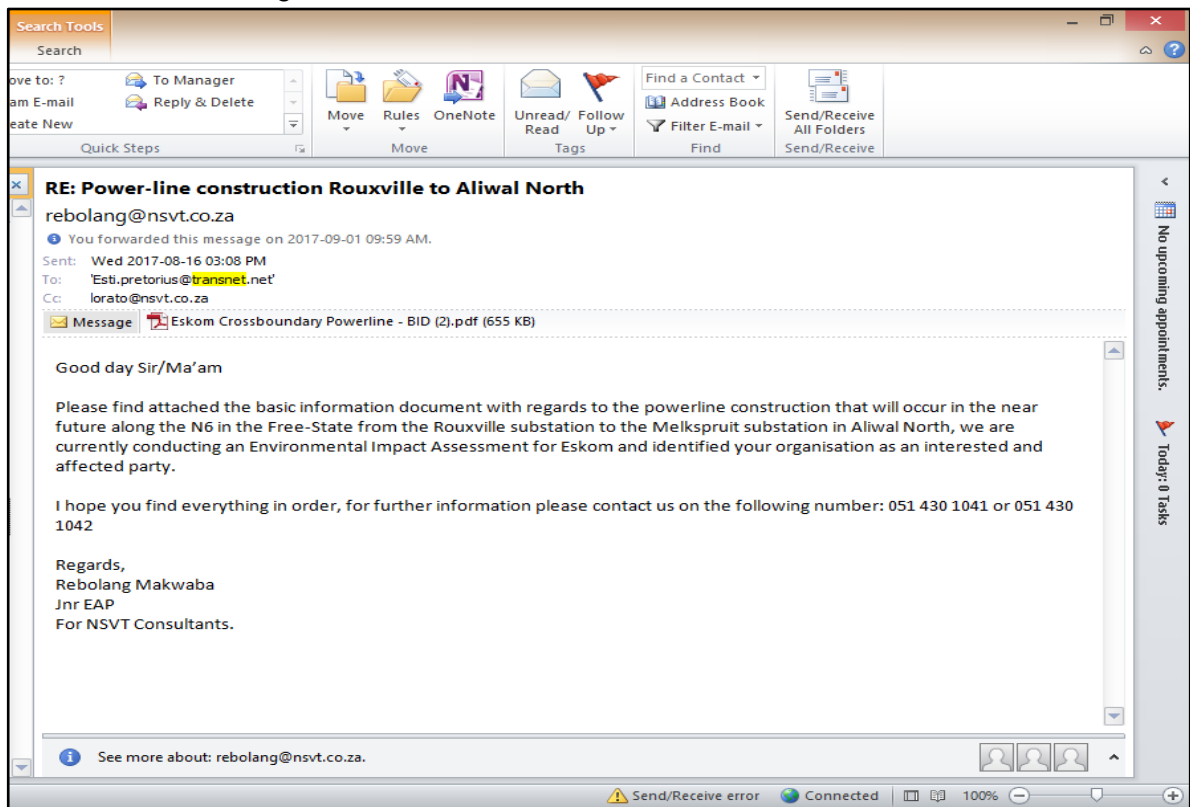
Search Tools
Search

ove to: ?
am E-mail
eate New
To Manager
Reply & Delete
Quick Steps

Move
Rules
OneNote
Move

Unread/ Read
Follow Up
Tags

Find a Contact
Address Book
Filter E-mail
Find

Send/Receive All Folders
Send/Receive

RE: Power-line construction Rouxville to Aliwal North
rebolang@nsvt.co.za
You forwarded this message on 2017-09-01 09:59 AM.
Sent: Wed 2017-08-16 03:08 PM
To: 'Esti.pretorius@transnet.net'
Cc: lorato@nsvt.co.za
Message
Eskom Crossboundary Powerline - BID (2).pdf (655 KB)

Good day Sir/Ma'am

Please find attached the basic information document with regards to the powerline construction that will occur in the near future along the N6 in the Free-State from the Rouxville substation to the Melkspruit substation in Aliwal North, we are currently conducting an Environmental Impact Assessment for Eskom and identified your organisation as an interested and affected party.

I hope you find everything in order, for further information please contact us on the following number: 051 430 1041 or 051 430 1042

Regards,
Rebolang Makwaba
Jnr EAP
For NSVT Consultants.

See more about: rebolang@nsvt.co.za.

No upcoming appointments.
Today: 0 Tasks

Send/Receive error
Connected
100%